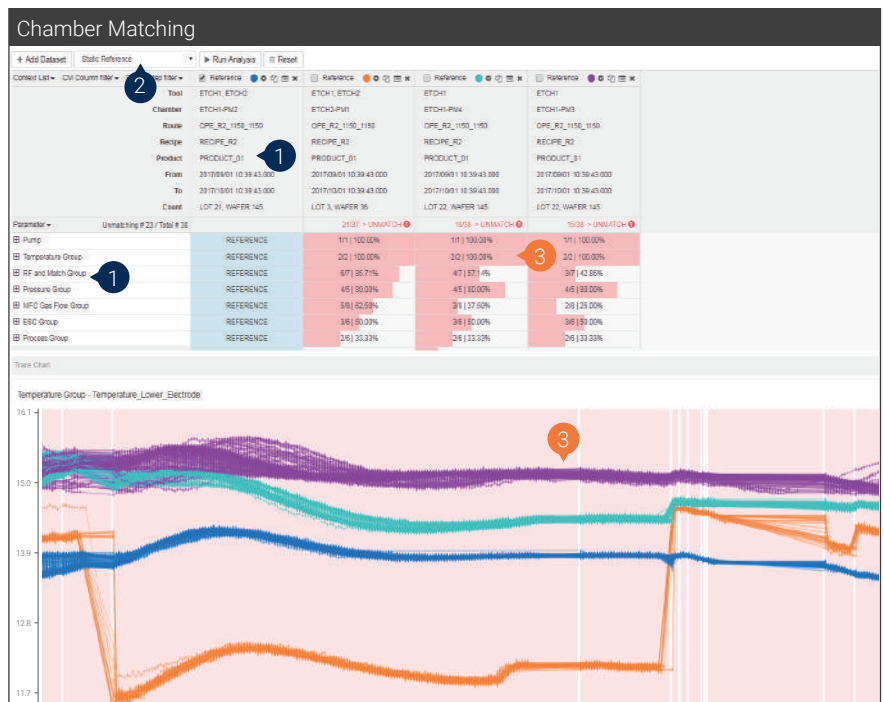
Chamber Matching

+ Add Dataset | Static Reference | ▶ Run Analysis | Reset

2

Context List | CM Column filter | Gap filter

Reference | Reference | Reference | Reference

| | | | | |
|---|---|---|---|---|
| Tool | ETCH1, ETCH2 | ETCH1, ETCH2 | ETCH1 | ETCH1 |
| Chamber | ETCH1-PM2 | ETCH2-PM1 | ETCH1-PM4 | ETCH1-PM3 |
| Route | OPE_R2_1150_1150 | OPE_R2_1150_1150 | OPE_R2_1150_1150 | OPE_R2_1150_1150 |
| Recipe | RECIPE_R2 | RECIPE_R2 | RECIPE_R2 | RECIPE_R2 |
| Product | PRODUCT_01 | PRODUCT_01 | PRODUCT_01 | PRODUCT_01 |
| From | 2017/09/01 10:39:43.000 | 2017/09/01 10:39:43.000 | 2017/09/01 10:39:43.000 | 2017/09/01 10:39:43.000 |
| To | 2017/10/01 10:39:43.000 | 2017/10/01 10:39:43.000 | 2017/10/01 10:39:43.000 | 2017/10/01 10:39:43.000 |
| Count | LOT 21, WAFER 145 | LOT 3, WAFER 36 | LOT 22, WAFER 145 | LOT 22, WAFER 145 |

1

| Parameter / Unmatching # 23 / Total # 38 | | 21/37 > UNMATCH | 18/38 > UNMATCH | 15/38 > UNMATCH |
|---|---|---|---|---|
| Pump | REFERENCE | 1/1 \| 100.00% | 1/1 \| 100.00% | 1/1 \| 100.00% |
| Temperature Group | REFERENCE | 2/2 \| 100.00% | 2/2 \| 100.00% | 2/2 \| 100.00% |
| RF and Match Group | REFERENCE | 6/7 \| 85.71% | 4/7 \| 57.14% | 3/7 \| 42.86% |
| Pressure Group | REFERENCE | 4/5 \| 80.00% | 4/5 \| 80.00% | 4/5 \| 80.00% |
| MFC Gas Flow Group | REFERENCE | 5/8 \| 62.50% | 3/8 \| 37.50% | 2/8 \| 25.00% |
| ESC Group | REFERENCE | 3/6 \| 50.00% | 3/6 \| 50.00% | 3/6 \| 50.00% |
| Process Group | REFERENCE | 2/6 \| 33.33% | 2/6 \| 33.33% | 2/6 \| 33.33% |

1

3

Trace Chart

Temperature Group - Temperature_Lower_Electrode

16.1
15.0
13.9
12.8
11.7

3